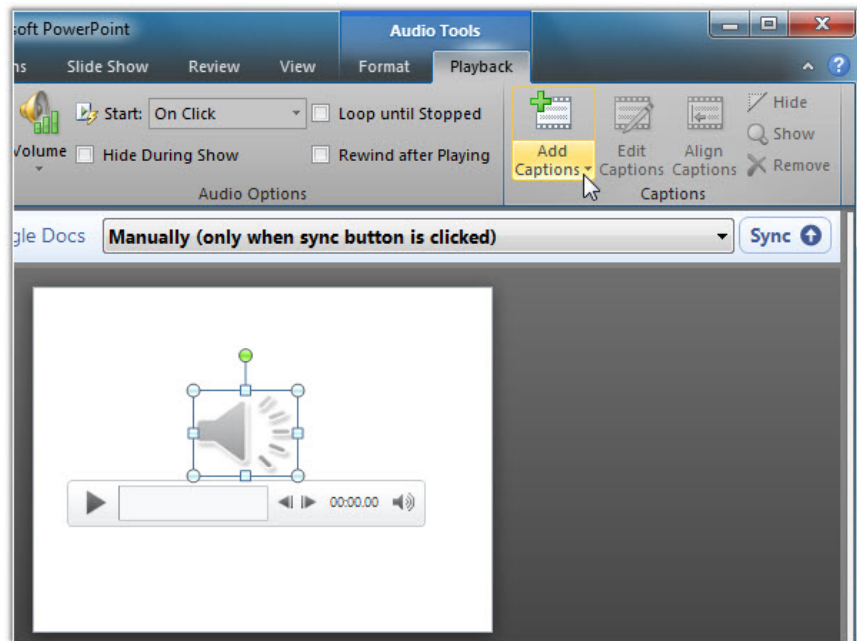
soft PowerPoint
Audio Tools
ns Slide Show Review View Format Playback

Volume
Start: On Click
Hide During Show
Loop until Stopped
Rewind after Playing
Audio Options

Add Captions
Edit Captions
Align Captions
Hide
Show
Remove
Captions

gle Docs
Manually (only when sync button is clicked)
Sync

00:00.00